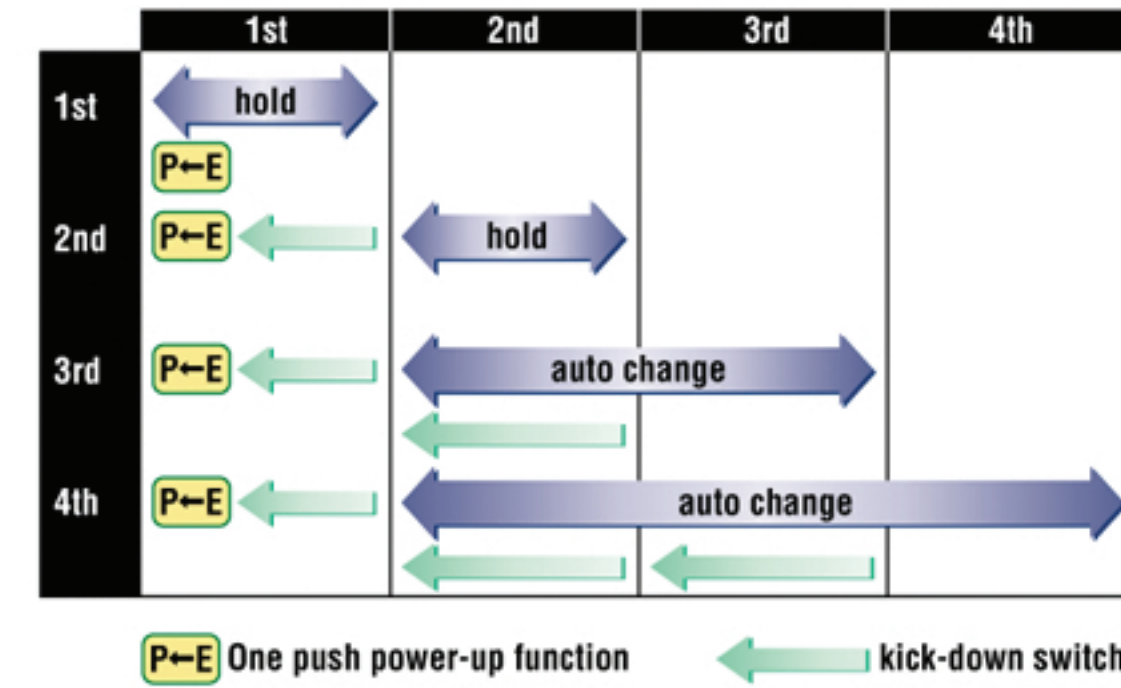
| | 1st | 2nd | 3rd | 4th |
|---|---|---|---|---|
| 1st | hold P←E | | | |
| 2nd | P←E | hold | | |
| 3rd | P←E | auto change | | |
| 4th | P←E | auto change | | |

P←E One push power-up function

kick-down switch